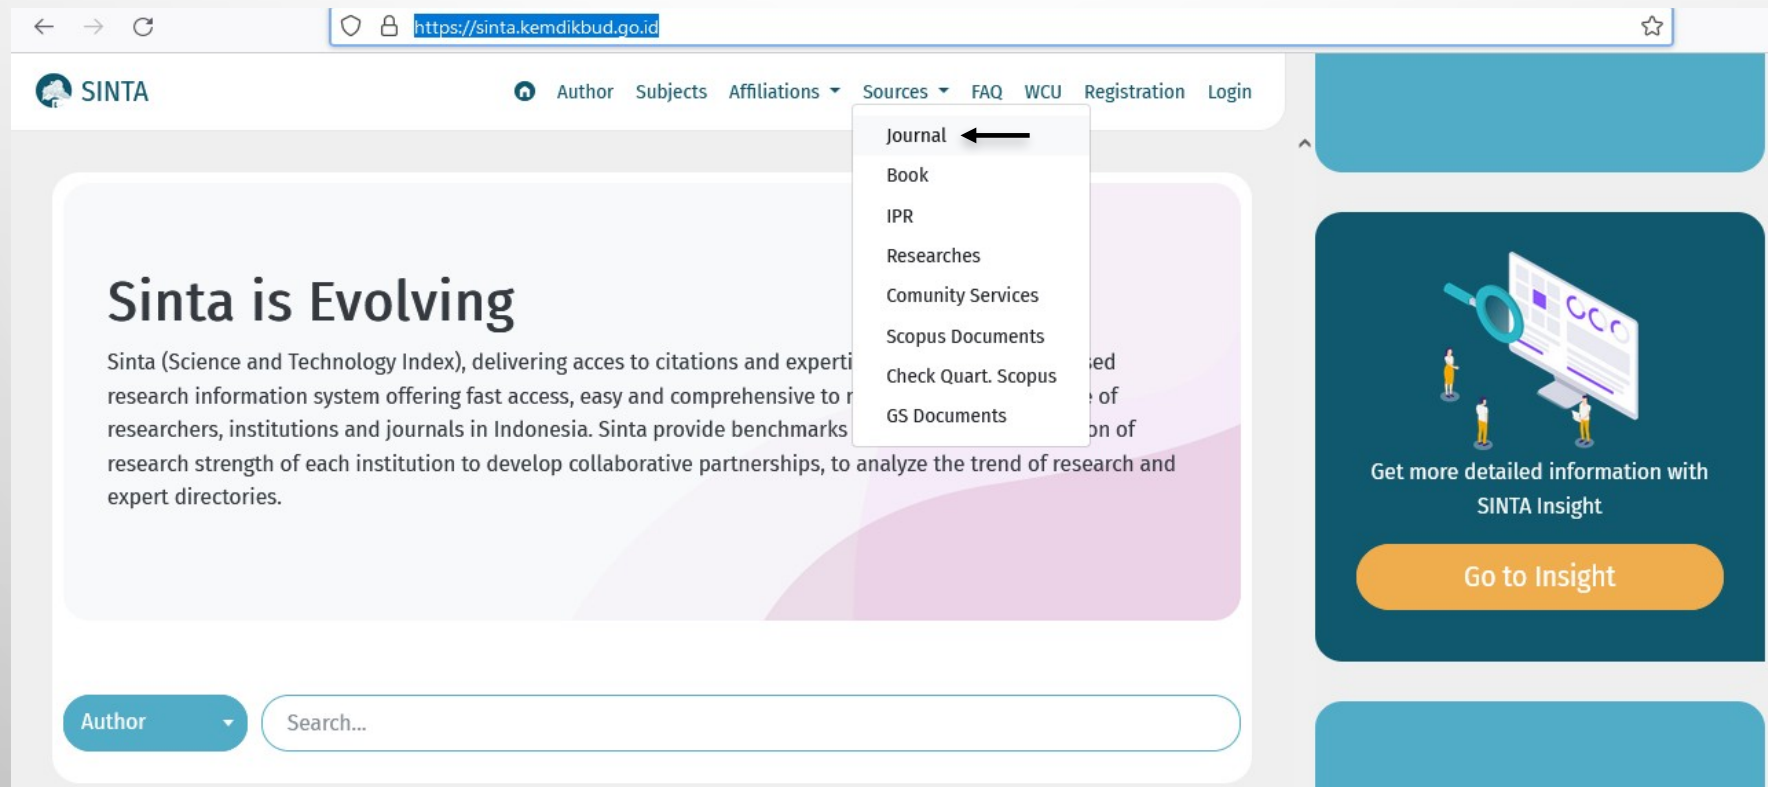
https://sinta.kemdikbud.go.id

SINTA

Author Subjects Affiliations Sources FAQ WCU Registration Login

Journal
Book
IPR
Researches
Comunity Services
Scopus Documents
Check Quart. Scopus
GS Documents

Sinta is Evolving

Sinta (Science and Technology Index), delivering acces to citations and experti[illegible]sed research information system offering fast access, easy and comprehensive to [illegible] of researchers, institutions and journals in Indonesia. Sinta provide benchmarks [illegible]on of research strength of each institution to develop collaborative partnerships, to analyze the trend of research and expert directories.

Author

Search...

Get more detailed information with SINTA Insight

Go to Insight